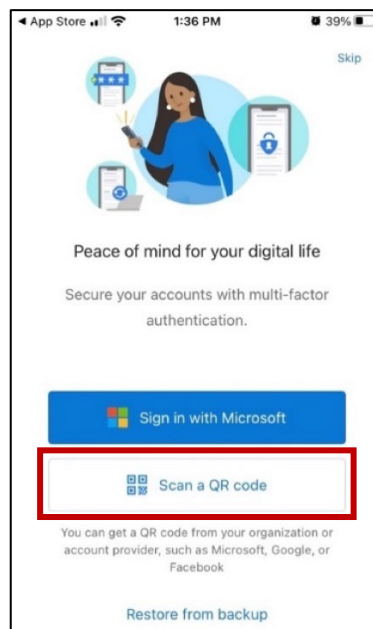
◀ App Store 1:36 PM 39%

Skip

Peace of mind for your digital life

Secure your accounts with multi-factor authentication.

Sign in with Microsoft

Scan a QR code

You can get a QR code from your organization or account provider, such as Microsoft, Google, or Facebook

Restore from backup